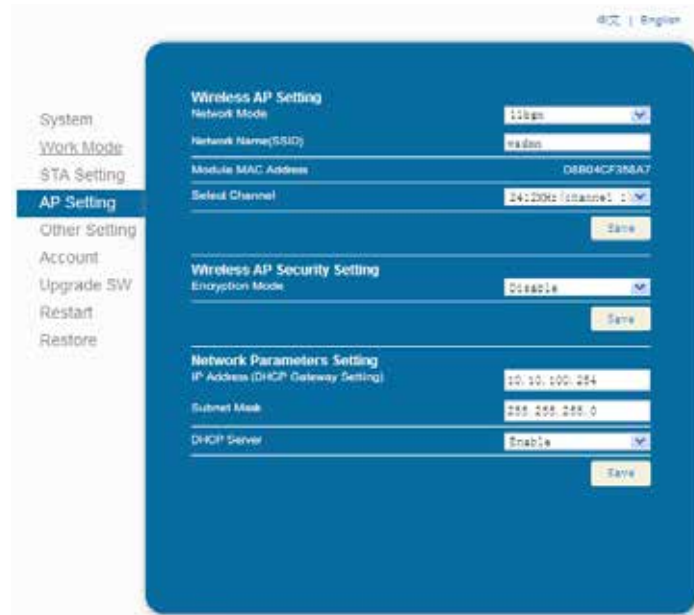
中文 | English

System
Work Mode
STA Setting
AP Setting
Other Setting
Account
Upgrade SW
Restart
Restore

Wireless AP Setting

| | |
|---|---|
| Network Mode | 11bgn |
| Network Name(SSID) | vadam |
| Module MAC Address | D8B04CF358A7 |
| Select Channel | 2412MHz (channel 1) |

Save

Wireless AP Security Setting

| | |
|---|---|
| Encryption Mode | Disable |

Save

Network Parameters Setting

| | |
|---|---|
| IP Address (DHCP Gateway Setting) | 10.10.100.254 |
| Subnet Mask | 255.255.255.0 |
| DHCP Server | Enable |

Save